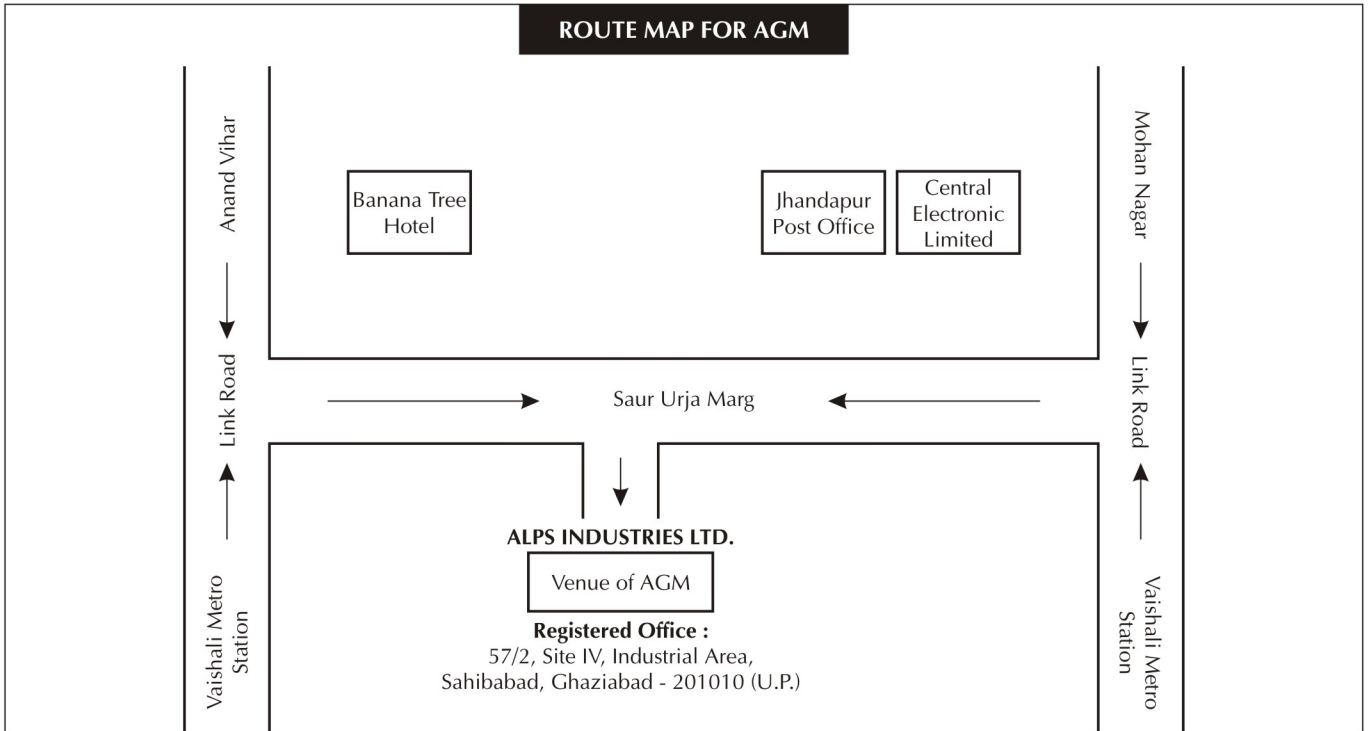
ROUTE MAP FOR AGM

Anand Vihar

Link Road

Vaishali Metro Station

Banana Tree Hotel

Jhandapur Post Office

Central Electronic Limited

Mohan Nagar

Link Road

Vaishali Metro Station

Saur Urja Marg

ALPS INDUSTRIES LTD.

Venue of AGM

Registered Office :
57/2, Site IV, Industrial Area,
Sahibabad, Ghaziabad - 201010 (U.P.)